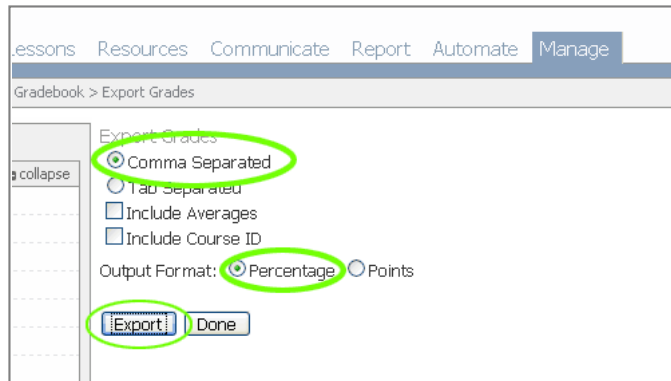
Lessons Resources Communicate Report Automate Manage

Gradebook > Export Grades

collapse

Export Grades

Comma Separated

Tab Separated

Include Averages

Include Course ID

Output Format: Percentage Points

Export Done